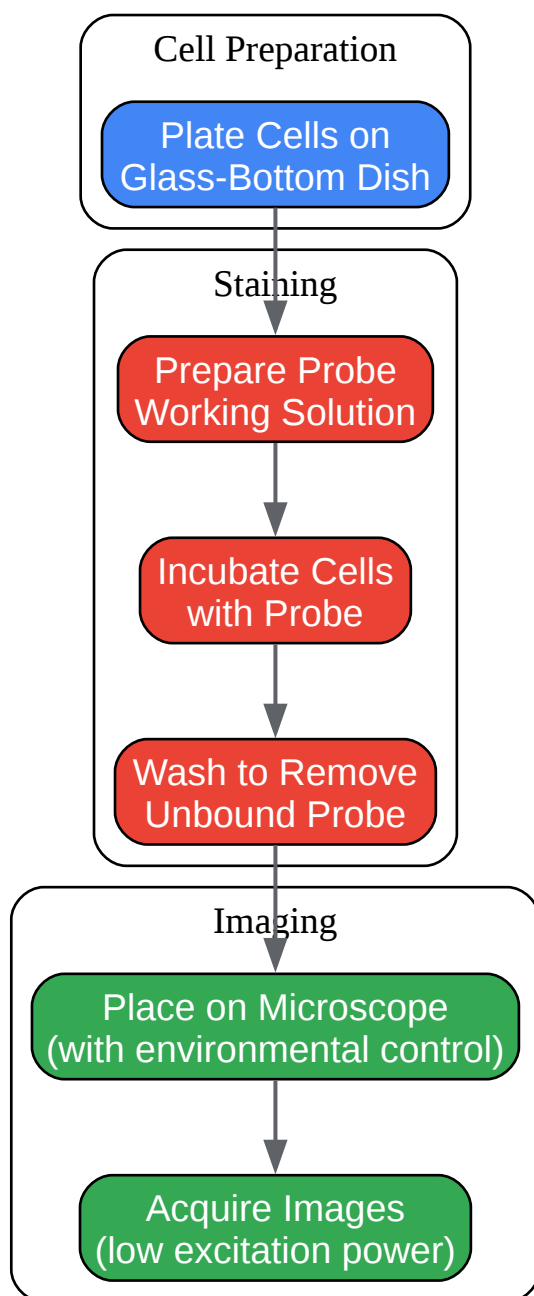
Cell Preparation

Plate Cells on Glass-Bottom Dish

Staining

Prepare Probe Working Solution

Incubate Cells with Probe

Wash to Remove Unbound Probe

Imaging

Place on Microscope (with environmental control)

Acquire Images (low excitation power)